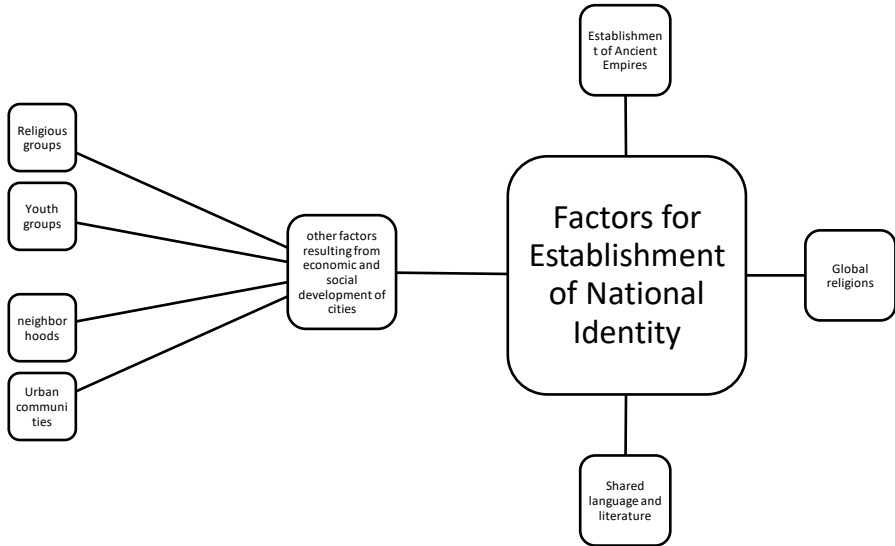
Establishment of Ancient Empires

Religious groups

Youth groups

other factors resulting from economic and social development of cities

Factors for Establishment of National Identity

Global religions

neighborhoods

Urban communities

Shared language and literature